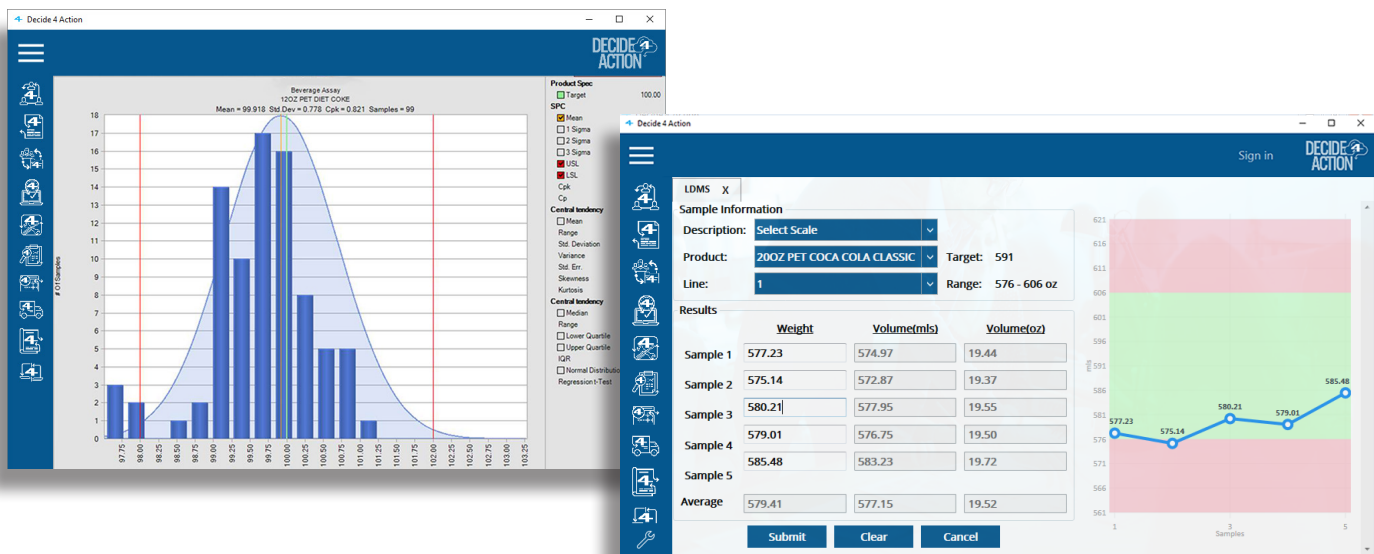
Decide 4 Action

DECIDE 4 ACTION

Beverage Assay
12OZ PET DIET COKE
Mean = 99.918 Std.Dev = 0.778 Cpk = 0.821 Samples = 99

# Of Samples

18
17
16
15
14
13
12
11
10
9
8
7
6
5
4
3
2
1
0

97.75 98.00 98.25 98.50 98.75 99.00 99.25 99.50 99.75 100.00 100.25 100.50 100.75 101.00 101.25 101.50 101.75 102.00 102.25 102.50 102.75 103.00 103.25

Product Spec
Target 100.00
SPC
Mean
1 Sigma
2 Sigma
3 Sigma
USL
LSL
Cpk
Cp
Central tendency
Mean
Range
Std. Deviation
Variance
Std. Err.
Skewness
Kurtosis
Central tendency
Median
Range
Lower Quartile
Upper Quartile
IQR
Normal Distribution
Regression t-Test

Decide 4 Action

Sign in

DECIDE 4 ACTION

LDMS X

Sample Information
Description: Select Scale
Product: 20OZ PET COCA COLA CLASSIC Target: 591
Line: 1 Range: 576 - 606 oz

Results

| | Weight | Volume(mls) | Volume(oz) |
|---|---|---|---|
| Sample 1 | 577.23 | 574.97 | 19.44 |
| Sample 2 | 575.14 | 572.87 | 19.37 |
| Sample 3 | 580.21 | 577.95 | 19.55 |
| Sample 4 | 579.01 | 576.75 | 19.50 |
| Sample 5 | 585.48 | 583.23 | 19.72 |
| Average | 579.41 | 577.15 | 19.52 |

Submit Clear Cancel

621
616
611
606
601
596
591
586
581
576
571
566
561
mls

577.23 575.14 580.21 579.01 585.48

1 3 5
Samples